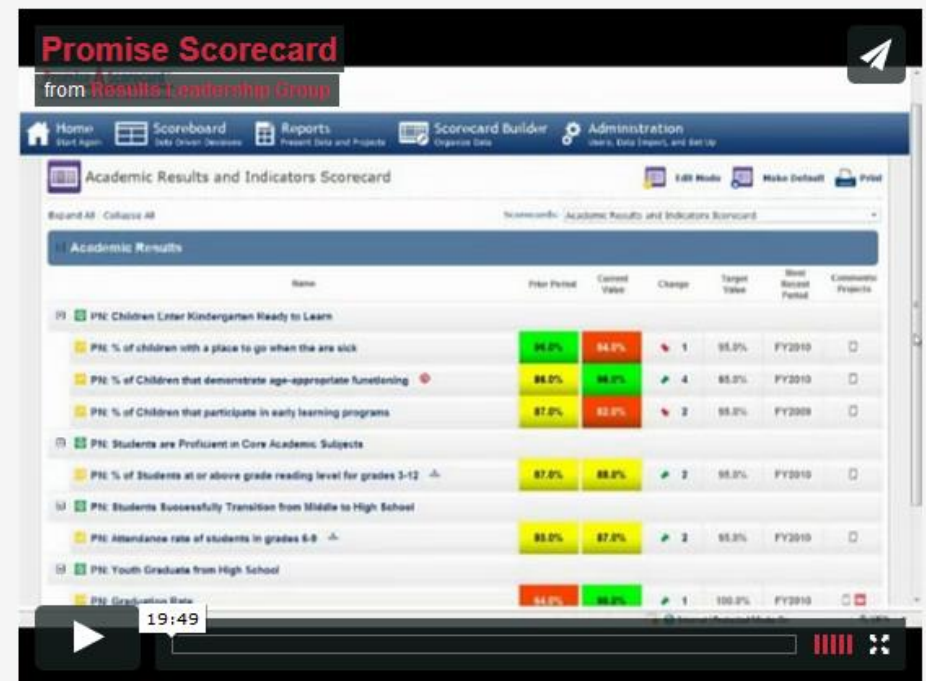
Promise Scorecard
from Results Leadership Group

Home Start Again | Scoreboard Data Driven Decisions | Reports Present Data and Projects | Scorecard Builder Organize Data | Administration Users, Data Import, and Set Up

Academic Results and Indicators Scorecard

Edit Mode | Make Default | Print

Expand All · Collapse All

Scorecards: Academic Results and Indicators Scorecard

Academic Results

| Name | Prior Period | Current Value | Change | Target Value | Most Recent Period | Comments Projects |
|---|---|---|---|---|---|---|
| PN: Children Enter Kindergarten Ready to Learn | | | | | | |
| PN: % of children with a place to go when the are sick | 96.0% | 94.0% | 1 | 95.0% | FY2010 | |
| PN: % of Children that demonstrate age-appropriate functioning | 86.0% | 90.0% | 4 | 85.0% | FY2010 | |
| PN: % of Children that participate in early learning programs | 87.0% | 82.0% | 2 | 95.0% | FY2009 | |
| PN: Students are Proficient in Core Academic Subjects | | | | | | |
| PN: % of Students at or above grade reading level for grades 3-12 | 87.0% | 88.0% | 2 | 95.0% | FY2010 | |
| PN: Students Successfully Transition from Middle to High School | | | | | | |
| PN: Attendance rate of students in grades 6-9 | 85.0% | 87.0% | 2 | 95.0% | FY2010 | |
| PN: Youth Graduate from High School | | | | | | |
| PN: Graduation Rate | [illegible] | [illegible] | 1 | 100.0% | FY2010 | |

19:49